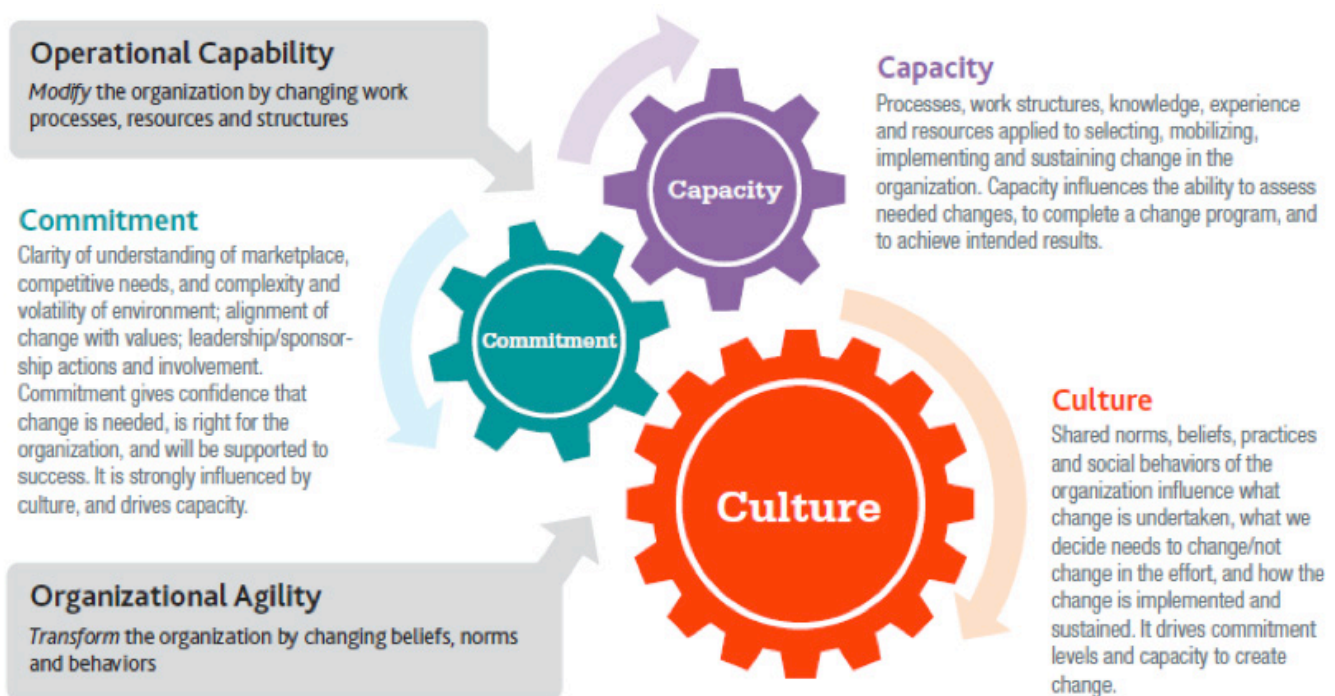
Operational Capability
*Modify* the organization by changing work processes, resources and structures

Capacity
Processes, work structures, knowledge, experience and resources applied to selecting, mobilizing, implementing and sustaining change in the organization. Capacity influences the ability to assess needed changes, to complete a change program, and to achieve intended results.

Capacity

Commitment
Clarity of understanding of marketplace, competitive needs, and complexity and volatility of environment; alignment of change with values; leadership/sponsorship actions and involvement. Commitment gives confidence that change is needed, is right for the organization, and will be supported to success. It is strongly influenced by culture, and drives capacity.

Commitment

Culture

Culture
Shared norms, beliefs, practices and social behaviors of the organization influence what change is undertaken, what we decide needs to change/not change in the effort, and how the change is implemented and sustained. It drives commitment levels and capacity to create change.

Organizational Agility
*Transform* the organization by changing beliefs, norms and behaviors